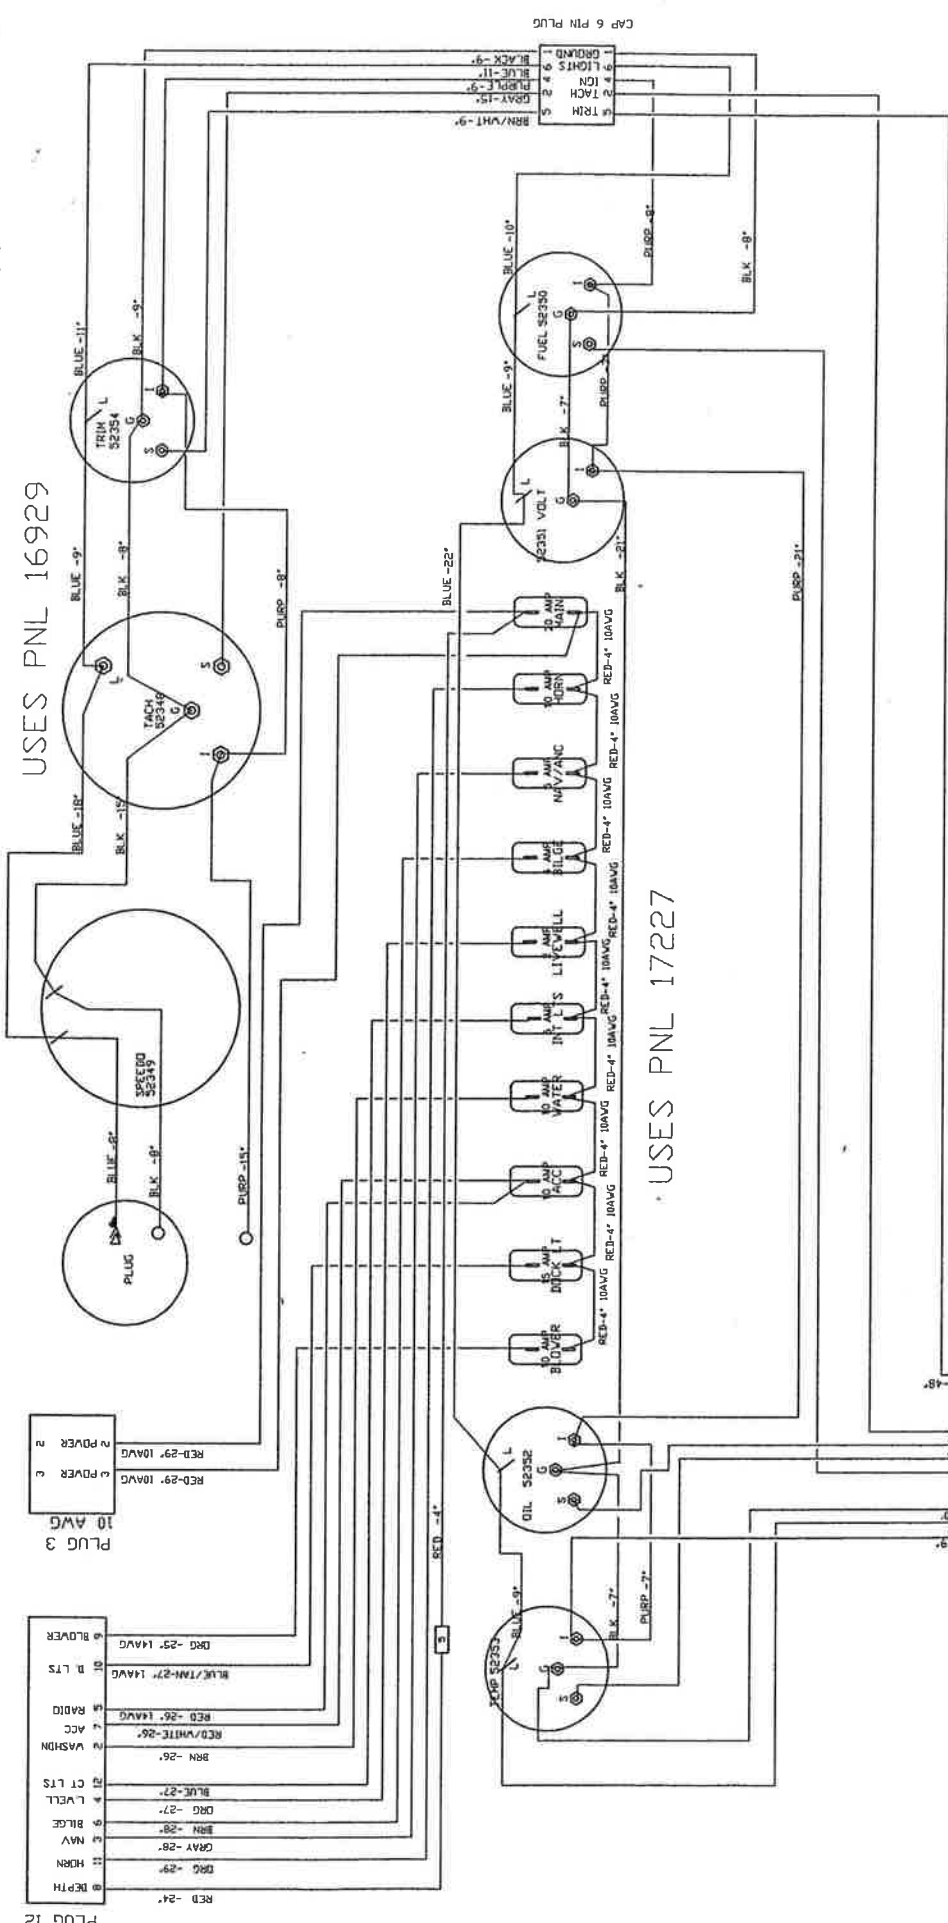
USES PNL 16929

USES PNL 17227

CAP 6 PIN PLUG
1 GROUND
6 LIGHTS
4 IGN
2 TACH
5 TRIM

BLACK -9"
BLUE -11"
PURPLE -9"
GRAY -15"
BRN/WHT -9"

BLUE -11"
TRIM 52354
L
G
S
I
BLK -9"
BLUE -9"
BLK -8"
PURP -8"

TACH 52348
L
G
S
I
BLUE -18"
BLK -15"

SPEEDO 52349

PLUG
BLUE -8"
BLK -9"
PURP -15"

FUEL 52350
L
G
S
I
BLUE -10"
PURP -8"
BLK -8"
BLUE -9"
BLK -7"
PURP -7"

52351 VOLT
L
G
I
BLUE -22"
BLK -21"
PURP -21"

20 AMP MAIN
10 AMP HORN
5 AMP NAV/ANC
5 AMP BILGE
5 AMP LIVEWELL
5 AMP INT LTS
10 AMP WATER
10 AMP ACC
15 AMP DOCK LT
10 AMP BLOWER

RED-4" 10AVG
RED-4" 10AVG
RED-4" 10AVG
RED-4" 10AVG
RED-4" 10AVG
RED-4" 10AVG
RED-4" 10AVG
RED-4" 10AVG
RED-4" 10AVG

OIL 52352
L
G
S
I

TEMP 52353
L
G
S
I
BLUE -9"
BLK -7"
PURP -7"

RED -4"
5

PLUG 3
10 AWG
2 POWER
3 POWER
RED-29" 10AVG
RED-29" 10AVG

PLUG 12
9 BLOWER
10 D. LTS
5 RADIO
7 ACC
2 WASHDN
12 CT LTS
4 LVELL
6 BILGE
3 NAV
11 HORN
8 DEPTH

ORG -25" 14AVG
BLUE/TAN-27" 14AVG
RED -26" 14AVG
RED/WHITE-26"
BRN -26"
BLUE -27"
ORG -27"
BRN -28"
GRAY -28"
ORG -29"
RED -24"

-48"